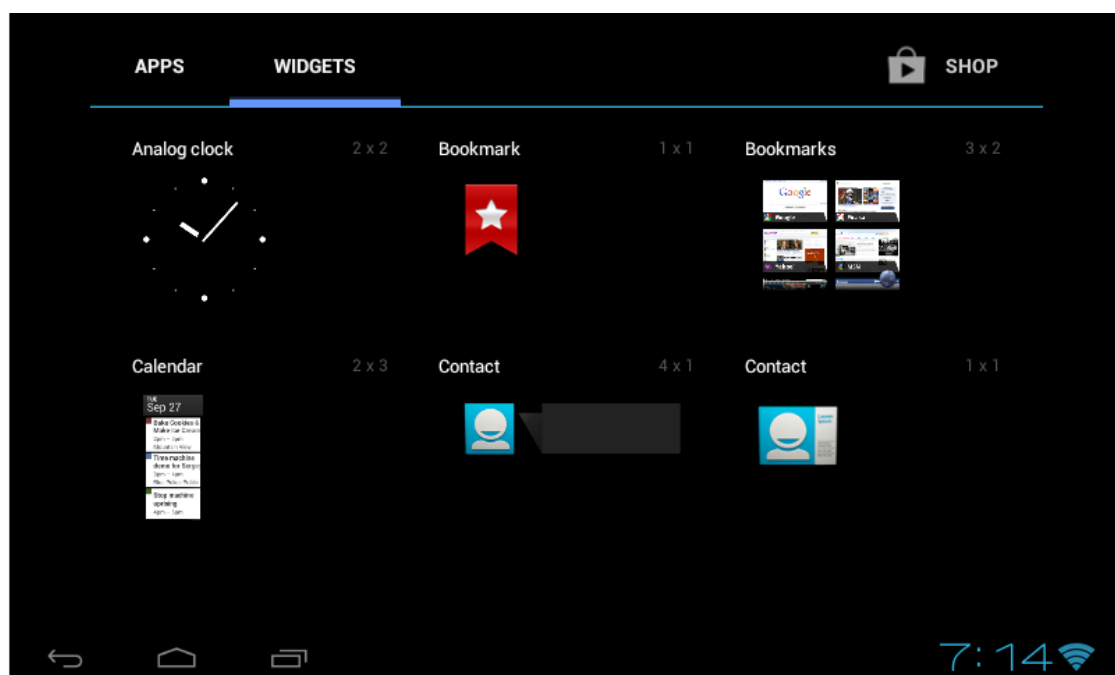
APPS WIDGETS SHOP

Analog clock 2 x 2

Bookmark 1 x 1

Bookmarks 3 x 2

Google

Calendar 2 x 3

TUE
Sep 27

Bake Cookies & Make Ice Cream

Time machine demo for Sergey

Stop machine uprising

Contact 4 x 1

Contact 1 x 1

7:14